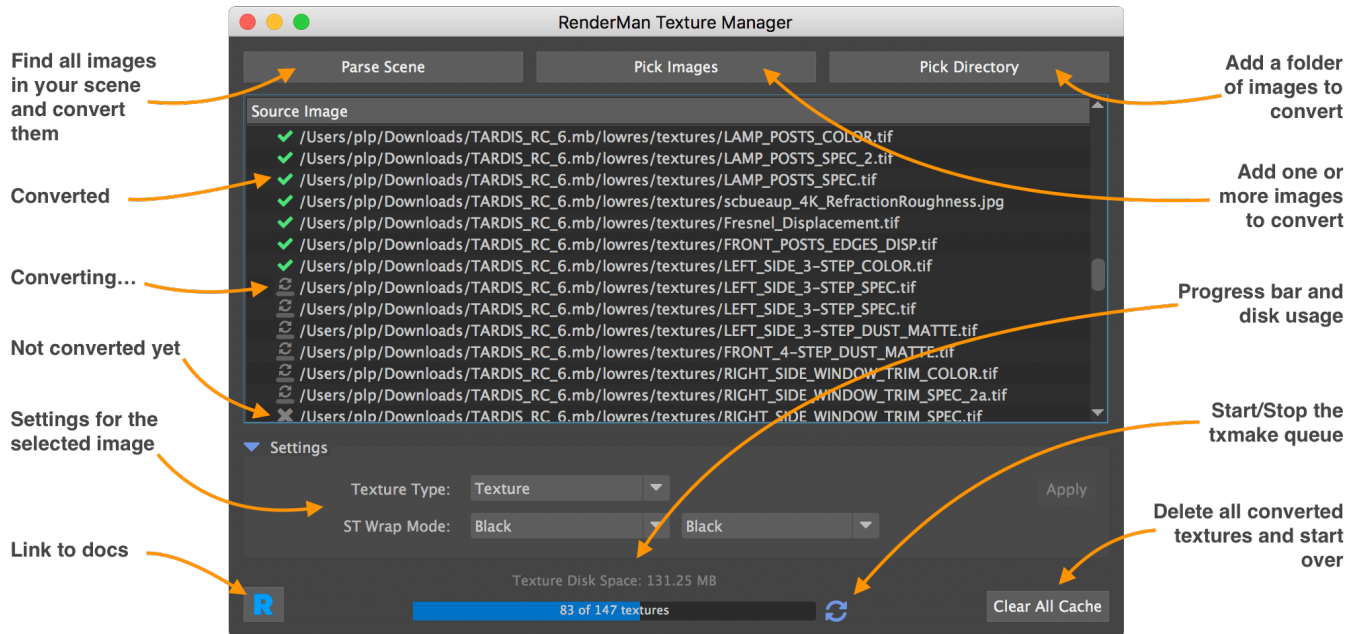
RenderMan Texture Manager

Find all images in your scene and convert them

Parse Scene

Pick Images

Pick Directory

Add a folder of images to convert

Source Image

Converted

Add one or more images to convert

/Users/plp/Downloads/TARDIS_RC_6.mb/lowres/textures/LAMP_POSTS_COLOR.tif
/Users/plp/Downloads/TARDIS_RC_6.mb/lowres/textures/LAMP_POSTS_SPEC_2.tif
/Users/plp/Downloads/TARDIS_RC_6.mb/lowres/textures/LAMP_POSTS_SPEC.tif
/Users/plp/Downloads/TARDIS_RC_6.mb/lowres/textures/scbueaup_4K_RefractionRoughness.jpg
/Users/plp/Downloads/TARDIS_RC_6.mb/lowres/textures/Fresnel_Displacement.tif
/Users/plp/Downloads/TARDIS_RC_6.mb/lowres/textures/FRONT_POSTS_EDGES_DISP.tif
/Users/plp/Downloads/TARDIS_RC_6.mb/lowres/textures/LEFT_SIDE_3-STEP_COLOR.tif
/Users/plp/Downloads/TARDIS_RC_6.mb/lowres/textures/LEFT_SIDE_3-STEP_SPEC.tif
/Users/plp/Downloads/TARDIS_RC_6.mb/lowres/textures/LEFT_SIDE_3-STEP_SPEC.tif
/Users/plp/Downloads/TARDIS_RC_6.mb/lowres/textures/LEFT_SIDE_3-STEP_DUST_MATTE.tif
/Users/plp/Downloads/TARDIS_RC_6.mb/lowres/textures/FRONT_4-STEP_DUST_MATTE.tif
/Users/plp/Downloads/TARDIS_RC_6.mb/lowres/textures/RIGHT_SIDE_WINDOW_TRIM_COLOR.tif
/Users/plp/Downloads/TARDIS_RC_6.mb/lowres/textures/RIGHT_SIDE_WINDOW_TRIM_SPEC_2a.tif
/Users/plp/Downloads/TARDIS_RC_6.mb/lowres/textures/RIGHT_SIDE_WINDOW_TRIM_SPEC.tif

Converting…

Progress bar and disk usage

Not converted yet

Settings for the selected image

Start/Stop the txmake queue

Settings

Texture Type: Texture

Apply

ST Wrap Mode: Black Black

Delete all converted textures and start over

Link to docs

Texture Disk Space: 131.25 MB

83 of 147 textures

Clear All Cache